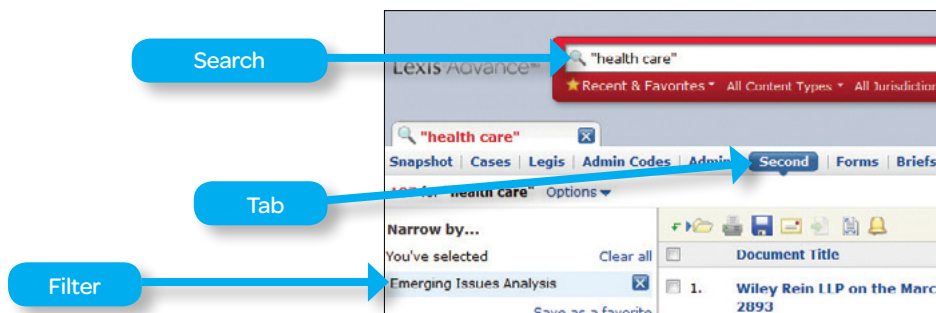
Search

Lexis Advance

"health care"

Recent & Favorites All Content Types All Jurisdiction

"health care"

Snapshot | Cases | Legis | Admin Codes | Admin Second | Forms | Briefs

Tab

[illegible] for "health care" Options

Narrow by...

You've selected Clear all

Filter

Emerging Issues Analysis

Save as a favorite

Document Title

1. Wiley Rein LLP on the Marc 2893